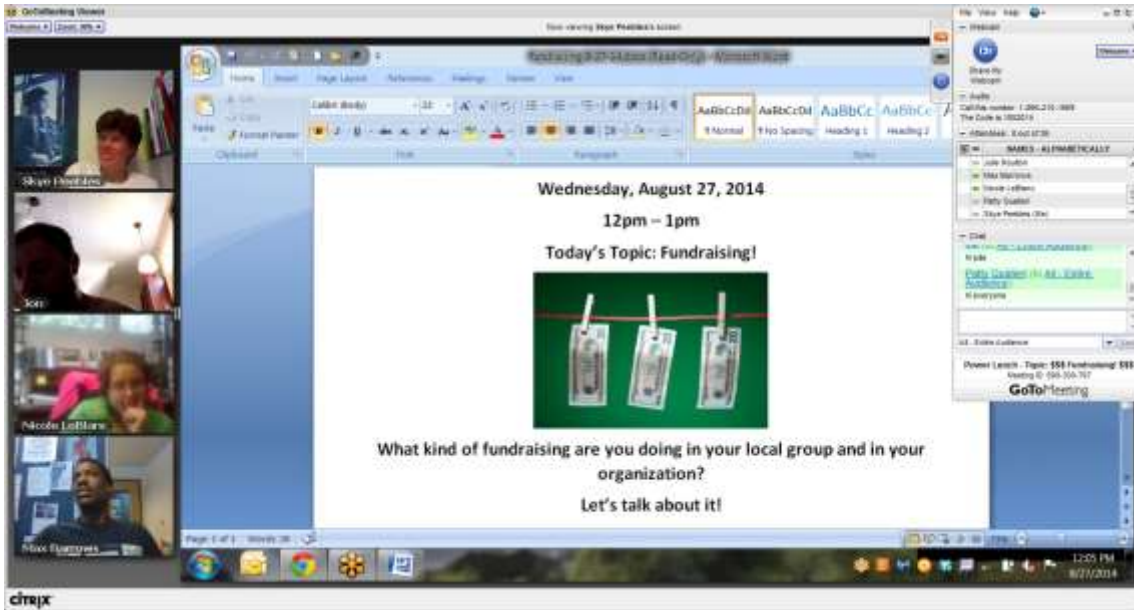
GoToMeeting Viewer

Now viewing Skye Peebles's screen

Skye Peebles

Jon

Nicole LeBlanc

Max Barrows

Home Insert Page Layout References Mailings Review View

Calibri (Body) 11

Paste Format Painter

Clipboard Font Paragraph Styles

AaBbCcDd ¶ Normal AaBbCcDd ¶ No Spacing AaBbCc Heading 1 AaBbCc Heading 2

Wednesday, August 27, 2014

12pm – 1pm

Today's Topic: Fundraising!

What kind of fundraising are you doing in your local group and in your organization?

Let's talk about it!

Page: 1 of 1 Words: 26

File View Help

Webcam

Share My Webcam

Audio

Attendees: 5 out of 26

NAMES - ALPHABETICALLY

Julie Boulton

Max Barrows

Nicole LeBlanc

Patty Quaiser

Skye Peebles (Me)

Chat

Patty Quaiser (to All - Entire Audience):

Hi everyone

All - Entire Audience

Power Lunch - Topic: $$$ Fundraising! $$$

GoToMeeting

12:05 PM
8/27/2014

citrix